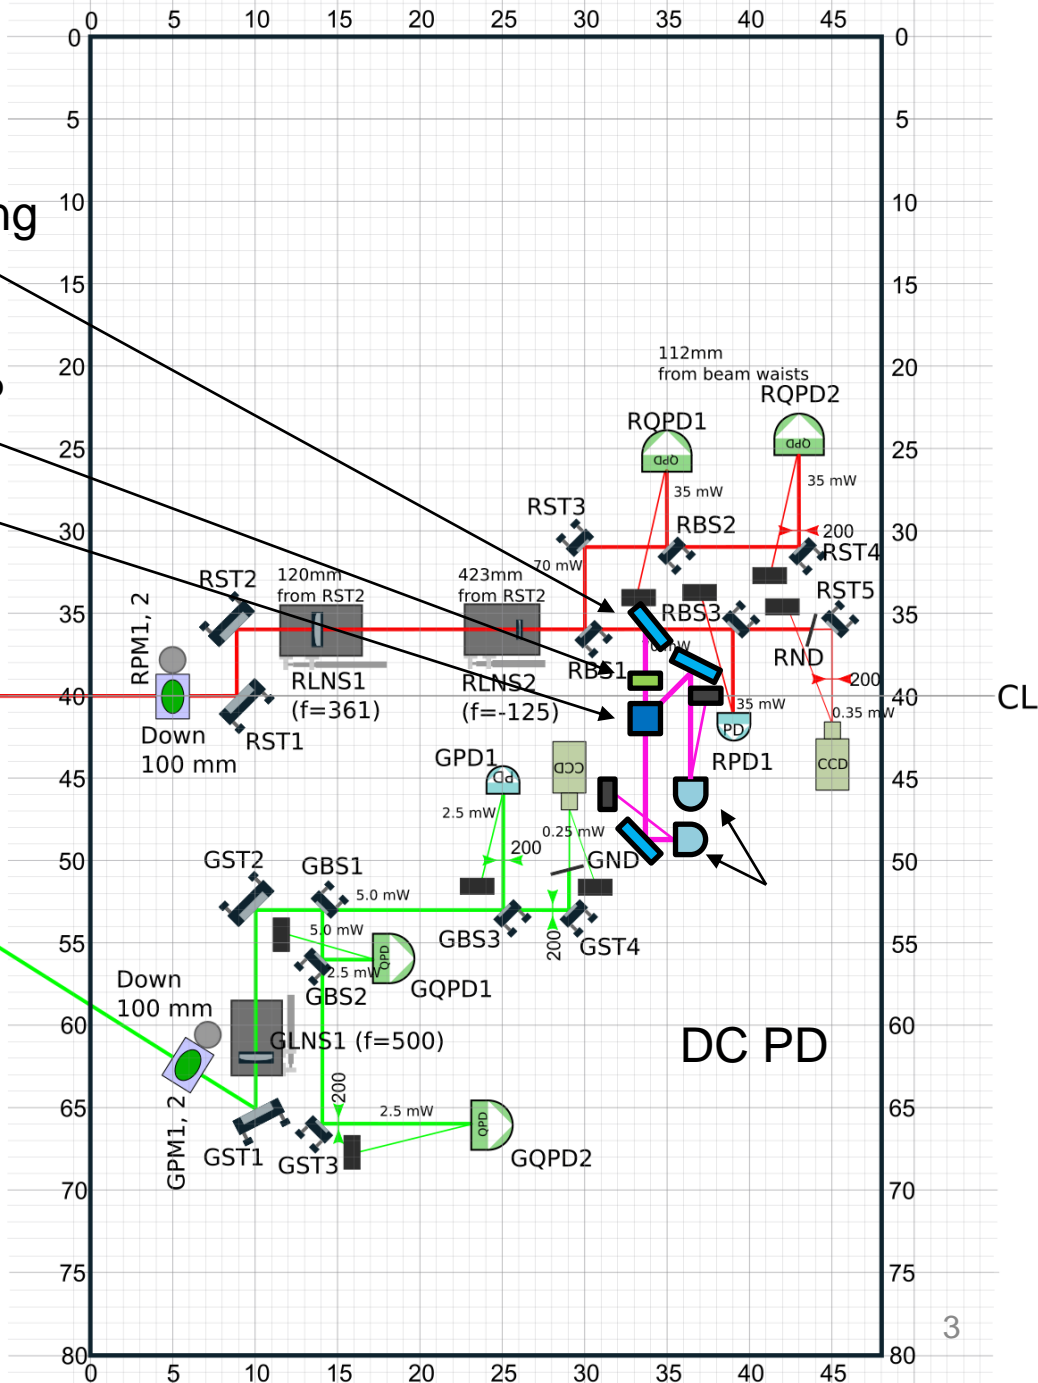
0 5 10 15 20 25 30 35 40 45

0 5 10 15 20 25 30 35 40 45 50 55 60 65 70 75 80

0 5 10 15 20 25 30 35 40 45 50 55 60 65 70 75 80

ng

112mm from beam waists

RQPD2

RQPD1

QPD

QPD

35 mW

35 mW

RST3

RBS2

200

RST4

70 mW

120mm from RST2

423mm from RST2

RST2

RBS3

RST5

RPM1, 2

RBS1

RND

200

CL

RLNS1 (f=361)

RLNS2 (f=-125)

35 mW

PD

0.35 mW

Down 100 mm

RST1

RPD1

GPD1

PD

CCD

CCD

2.5 mW

0.25 mW

200

GND

GST2

GBS1

5.0 mW

5.0 mW

GBS3

GST4

200

QPD

2.5 mW

GQPD1

GBS2

Down 100 mm

GLNS1 (f=500)

DC PD

200

2.5 mW

QPD

GPM1, 2

GST1

GST3

GQPD2

0 5 10 15 20 25 30 35 40 45

3